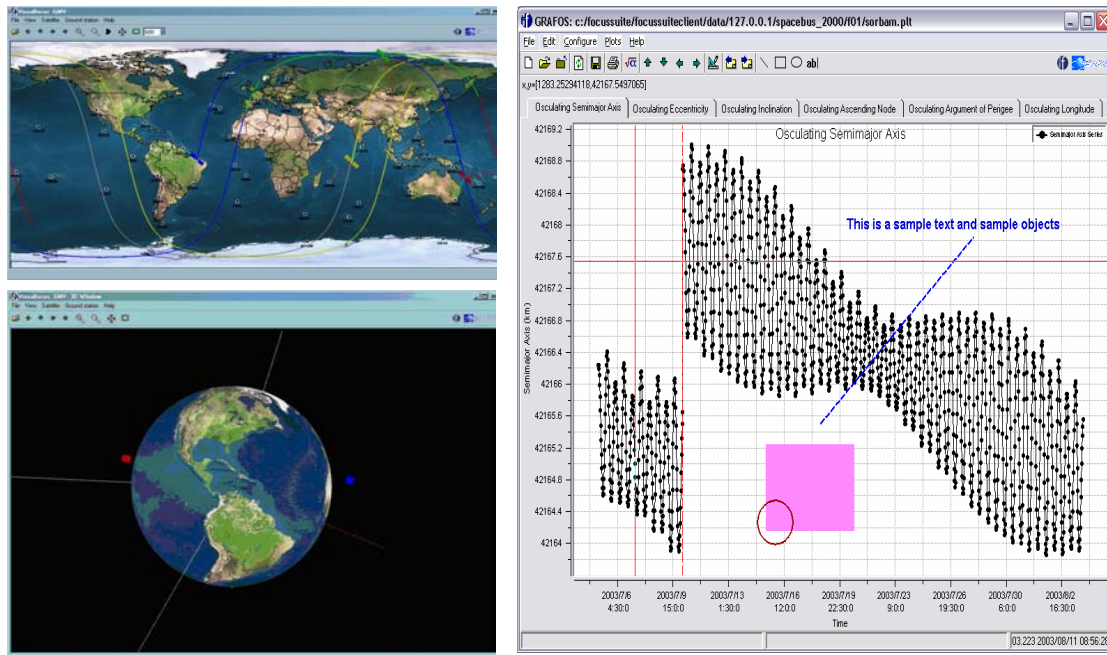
VisualFocus GMV
File View Satellite Ground station Help

VisualFocus GMV 3D Window
File View Satellite Ground station Help

GRAFOS: c:/focussuite/focussuiteclient/data/127.0.0.1/spacebus_2000/f01/sorbam.plt
File Edit Configure Plots Help
abl
x,y=[1283.25294118,42167.5497065]
Osculating Semimajor Axis | Osculating Eccentricity | Osculating Inclination | Osculating Ascending Node | Osculating Argument of Perigee | Osculating Longitude

Osculating Semimajor Axis
Semimajor Axis Series
This is a sample text and sample objects

Semimajor Axis (km)
42169.2
42168.8
42168.4
42168
42167.6
42167.2
42166.8
42166.4
42166
42165.6
42165.2
42164.8
42164.4
42164

2003/7/6 4:30:0
2003/7/9 15:0:0
2003/7/13 1:30:0
2003/7/16 12:0:0
2003/7/19 22:30:0
2003/7/23 9:0:0
2003/7/26 19:30:0
2003/7/30 6:0:0
2003/8/2 16:30:0
Time

03.223 2003/08/11 08:56:2